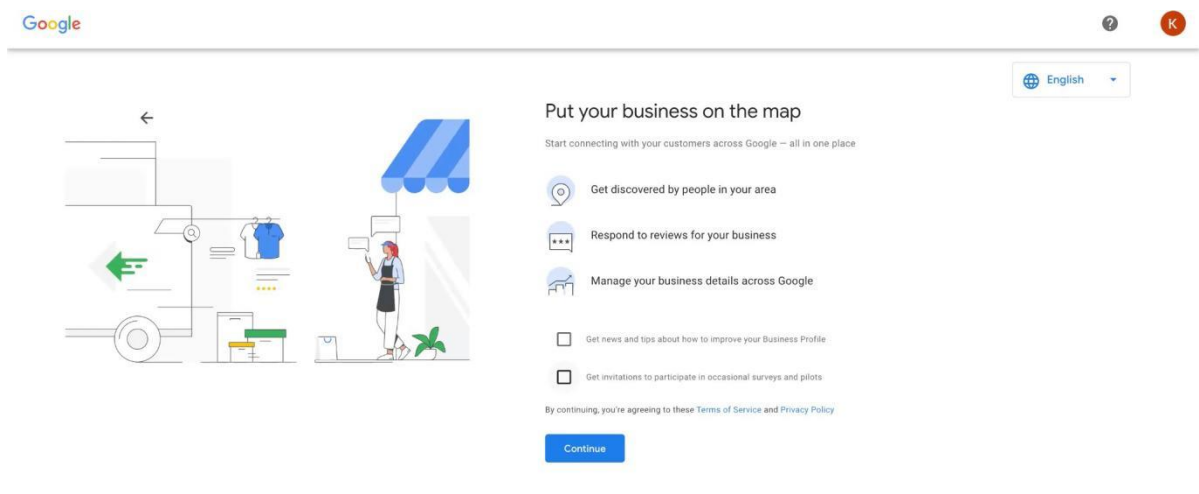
Google

?

K

English

Put your business on the map

Start connecting with your customers across Google — all in one place

Get discovered by people in your area

Respond to reviews for your business

Manage your business details across Google

Get news and tips about how to improve your Business Profile

Get invitations to participate in occasional surveys and pilots

By continuing, you're agreeing to these Terms of Service and Privacy Policy

Continue